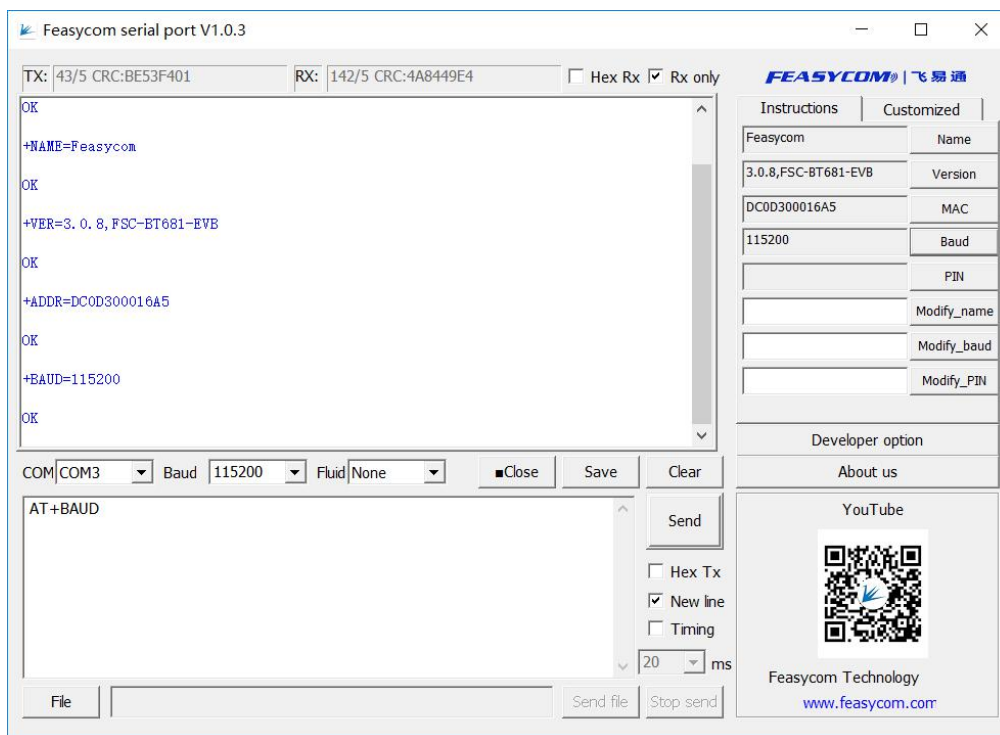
Feasycom serial port V1.0.3

TX: 43/5 CRC:BE53F401 RX: 142/5 CRC:4A8449E4 Hex Rx Rx only

FEASYCOM | 飞易通

OK

+NAME=Feasycom

OK

+VER=3.0.8,FSC-BT681-EVB

OK

+ADDR=DC0D300016A5

OK

+BAUD=115200

OK

Instructions Customized

Feasycom Name

3.0.8,FSC-BT681-EVB Version

DC0D300016A5 MAC

115200 Baud

PIN

Modify_name

Modify_baud

Modify_PIN

Developer option

About us

COM COM3 Baud 115200 Fluid None Close Save Clear

AT+BAUD

Send

Hex Tx

New line

Timing

20 ms

YouTube

Feasycom Technology

www.feasycom.com

File Send file Stop send